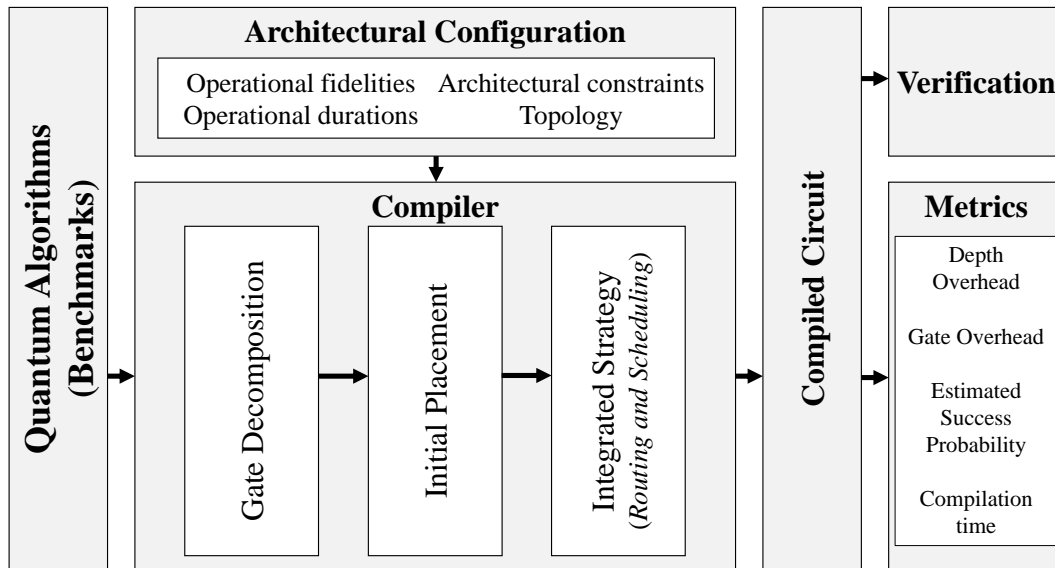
Quantum Algorithms (Benchmarks)

Architectural Configuration

Operational fidelities Architectural constraints
Operational durations Topology

Compiler

Gate Decomposition

Initial Placement

Integrated Strategy (Routing and Scheduling)

Compiled Circuit

Verification

Metrics

Depth Overhead

Gate Overhead

Estimated Success Probability

Compilation time